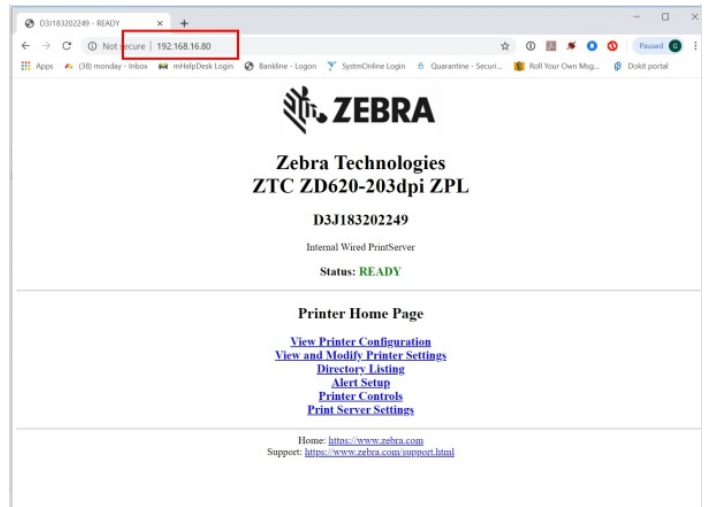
D3J183202249 - READY
×
+
Not secure | 192.168.16.80
Paused
G
Apps
(38) monday - Inbox
mHelpDesk Login
Bankline - Logon
SystmOnline Login
Quarantine - Securi...
Roll Your Own Msg...
Dokit portal

ZEBRA

Zebra Technologies
ZTC ZD620-203dpi ZPL

D3J183202249

Internal Wired PrintServer

Status: READY

Printer Home Page

View Printer Configuration
View and Modify Printer Settings
Directory Listing
Alert Setup
Printer Controls
Print Server Settings

Home: https://www.zebra.com
Support: https://www.zebra.com/support.html